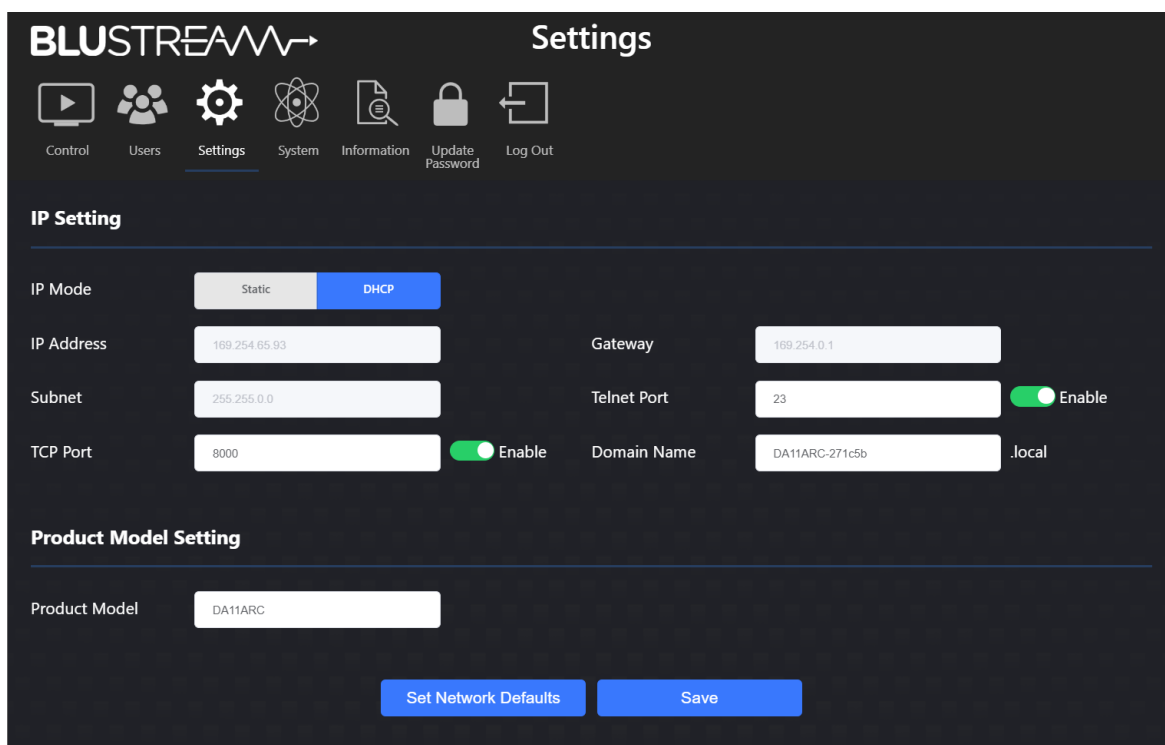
BLUSTREAM

Settings

Control Users Settings System Information Update Password Log Out

IP Setting

IP Mode Static DHCP

IP Address 169.254.65.93

Gateway 169.254.0.1

Subnet 255.255.0.0

Telnet Port 23 Enable

TCP Port 8000 Enable

Domain Name DA11ARC-271c5b .local

Product Model Setting

Product Model DA11ARC

Set Network Defaults Save